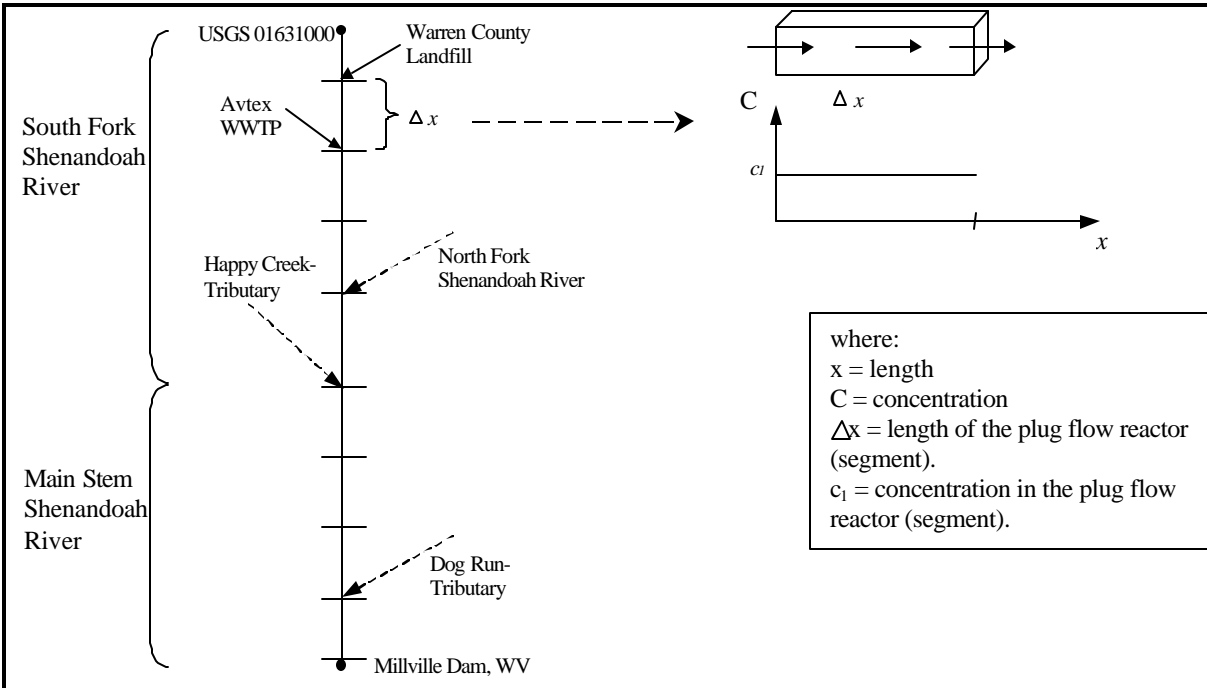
USGS 01631000

Warren County Landfill

Avtex WWTP

$\Delta x$

South Fork Shenandoah River

C

$\Delta x$

$c_1$

$x$

North Fork Shenandoah River

Happy Creek-Tributary

where:
x = length
C = concentration
$\Delta$x = length of the plug flow reactor (segment).
$c_1$ = concentration in the plug flow reactor (segment).

Main Stem Shenandoah River

Dog Run-Tributary

Millville Dam, WV